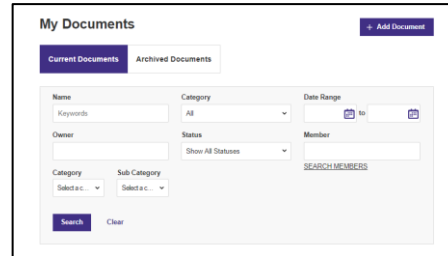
My Documents

+ Add Document

Current Documents

Archived Documents

Name
Keywords

Category
All

Date Range
to

Owner

Status
Show All Statuses

Member

SEARCH MEMBERS

Category
Select a c...

Sub Category
Select a c...

Search

Clear